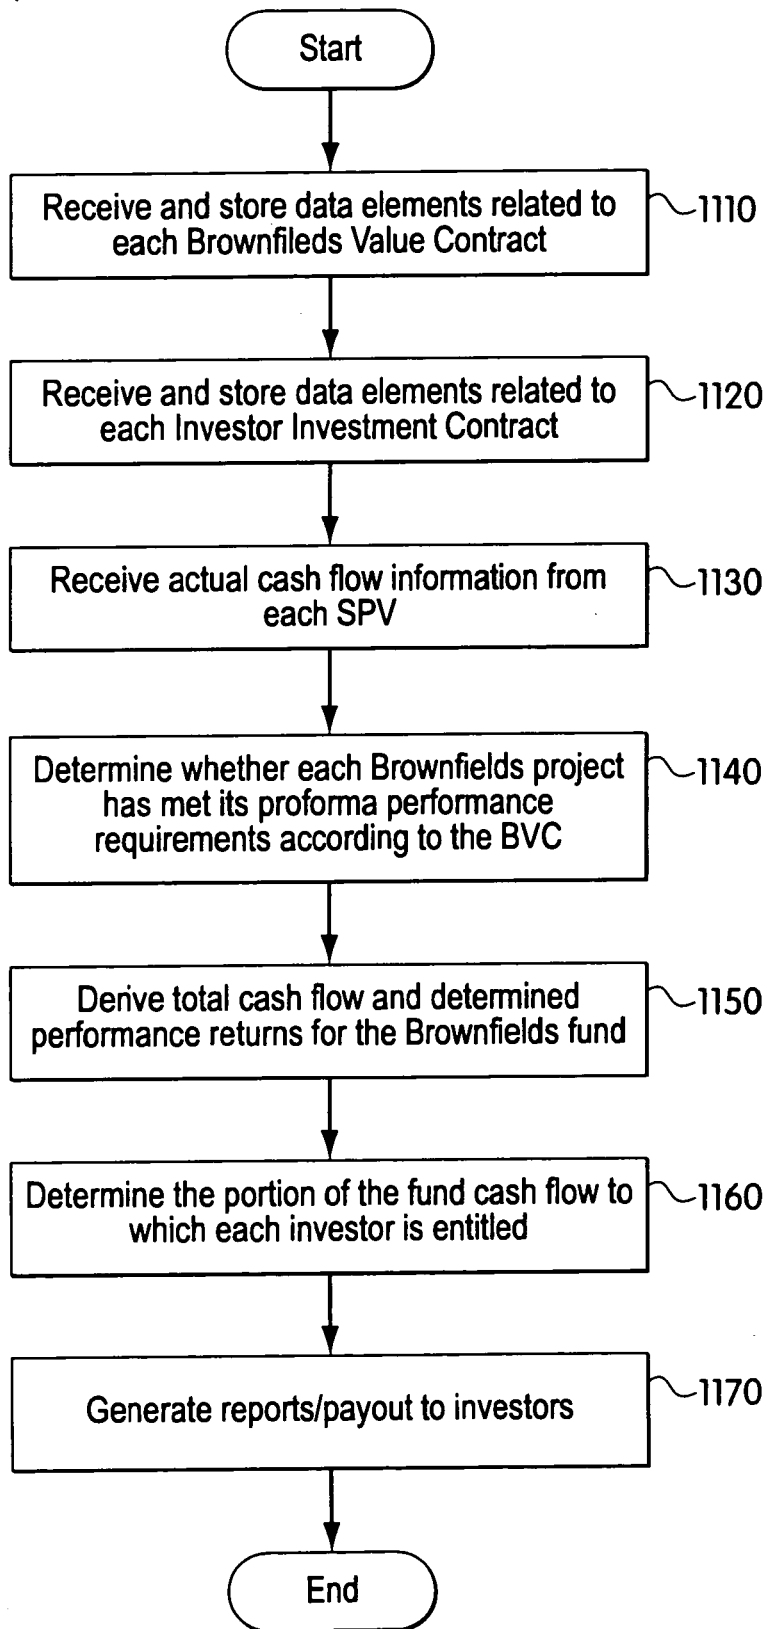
Start

Receive and store data elements related to each Brownfileds Value Contract

1110

Receive and store data elements related to each Investor Investment Contract

1120

Receive actual cash flow information from each SPV

1130

Determine whether each Brownfields project has met its proforma performance requirements according to the BVC

1140

Derive total cash flow and determined performance returns for the Brownfields fund

1150

Determine the portion of the fund cash flow to which each investor is entitled

1160

Generate reports/payout to investors

1170

End